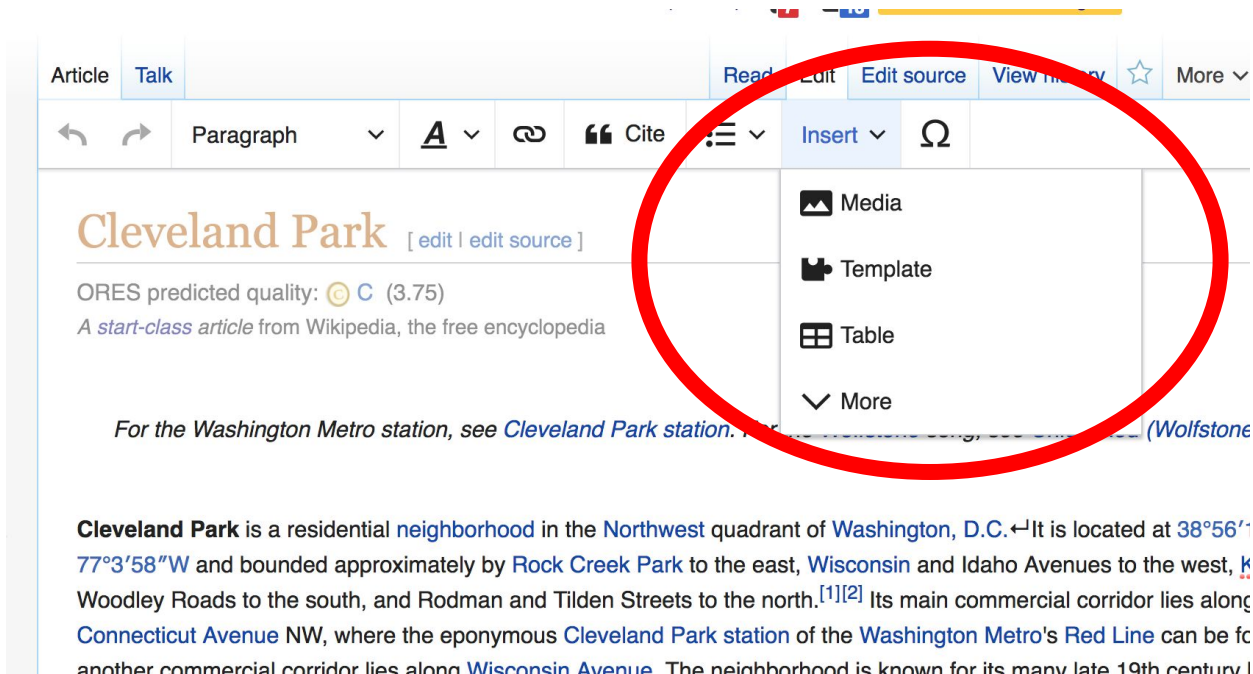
Article Talk

Read Edit Edit source View history More

Paragraph Cite Insert Ω

Media

Template

Table

More

Cleveland Park [ edit | edit source ]

ORES predicted quality: C (3.75)

A start-class article from Wikipedia, the free encyclopedia

For the Washington Metro station, see Cleveland Park station. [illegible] (Wolfstone

Cleveland Park is a residential neighborhood in the Northwest quadrant of Washington, D.C.↵It is located at 38°56′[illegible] 77°3′58″W and bounded approximately by Rock Creek Park to the east, Wisconsin and Idaho Avenues to the west, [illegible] Woodley Roads to the south, and Rodman and Tilden Streets to the north.[1][2] Its main commercial corridor lies along Connecticut Avenue NW, where the eponymous Cleveland Park station of the Washington Metro's Red Line can be fo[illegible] another commercial corridor lies along Wisconsin Avenue. The neighborhood is known for its many late 19th century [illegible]